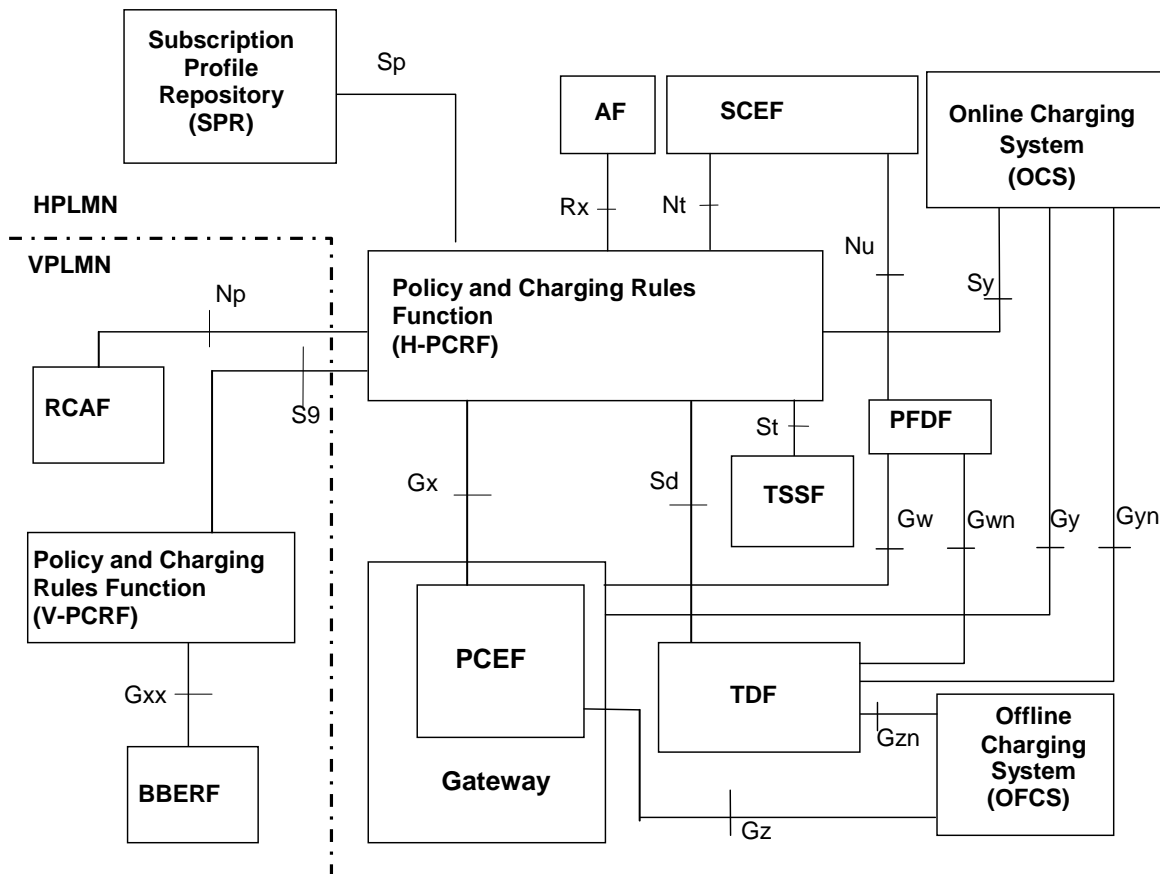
Subscription Profile Repository (SPR)

Sp

AF

SCEF

Online Charging System (OCS)

HPLMN

VPLMN

Rx

Nt

Nu

Sy

Np

Policy and Charging Rules Function (H-PCRF)

RCAF

S9

St

PFDF

Gx

Sd

TSSF

Gw

Gwn

Gy

Gyn

Policy and Charging Rules Function (V-PCRF)

PCEF

TDF

Gxx

Offline Charging System (OFCS)

Gzn

BBERF

Gateway

Gz